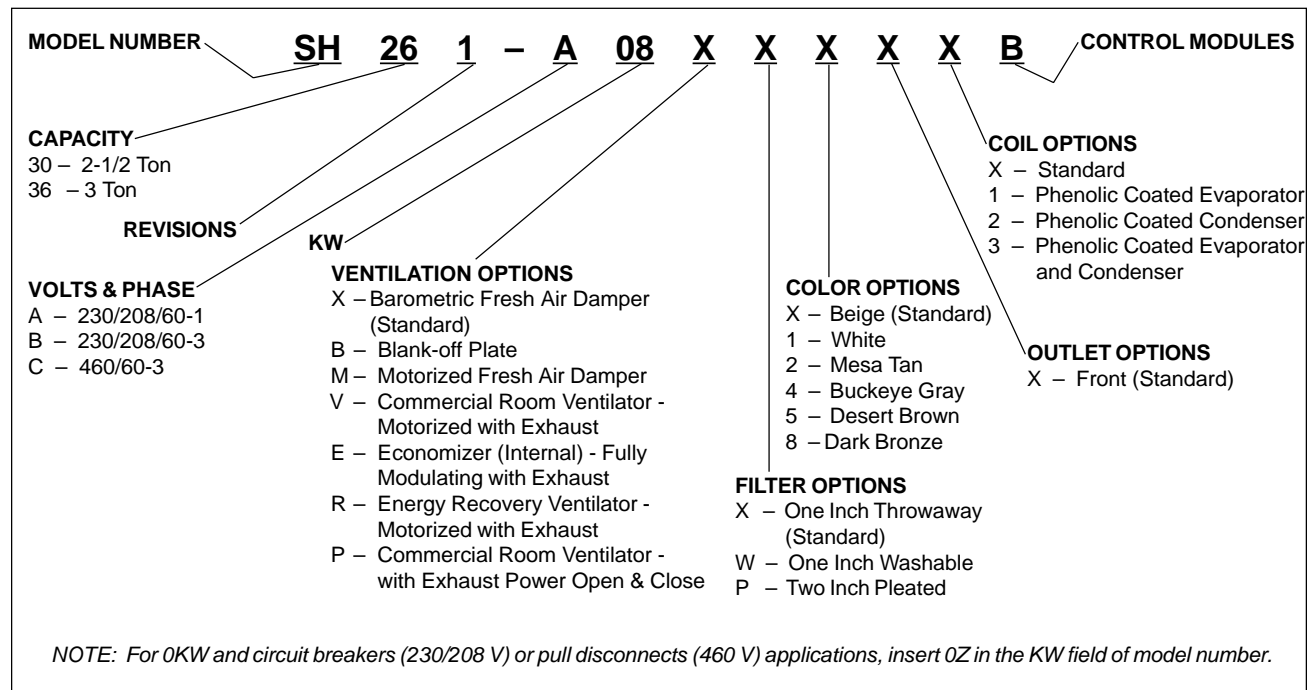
MODEL NUMBER

SH 26 1 – A 08 X X X X X B

CONTROL MODULES

CAPACITY
30 – 2-1/2 Ton
36 – 3 Ton

REVISIONS

VOLTS & PHASE
A – 230/208/60-1
B – 230/208/60-3
C – 460/60-3

KW

VENTILATION OPTIONS
X – Barometric Fresh Air Damper (Standard)
B – Blank-off Plate
M – Motorized Fresh Air Damper
V – Commercial Room Ventilator - Motorized with Exhaust
E – Economizer (Internal) - Fully Modulating with Exhaust
R – Energy Recovery Ventilator - Motorized with Exhaust
P – Commercial Room Ventilator - with Exhaust Power Open & Close

COLOR OPTIONS
X – Beige (Standard)
1 – White
2 – Mesa Tan
4 – Buckeye Gray
5 – Desert Brown
8 – Dark Bronze

FILTER OPTIONS
X – One Inch Throwaway (Standard)
W – One Inch Washable
P – Two Inch Pleated

COIL OPTIONS
X – Standard
1 – Phenolic Coated Evaporator
2 – Phenolic Coated Condenser
3 – Phenolic Coated Evaporator and Condenser

OUTLET OPTIONS
X – Front (Standard)

NOTE: For 0KW and circuit breakers (230/208 V) or pull disconnects (460 V) applications, insert 0Z in the KW field of model number.